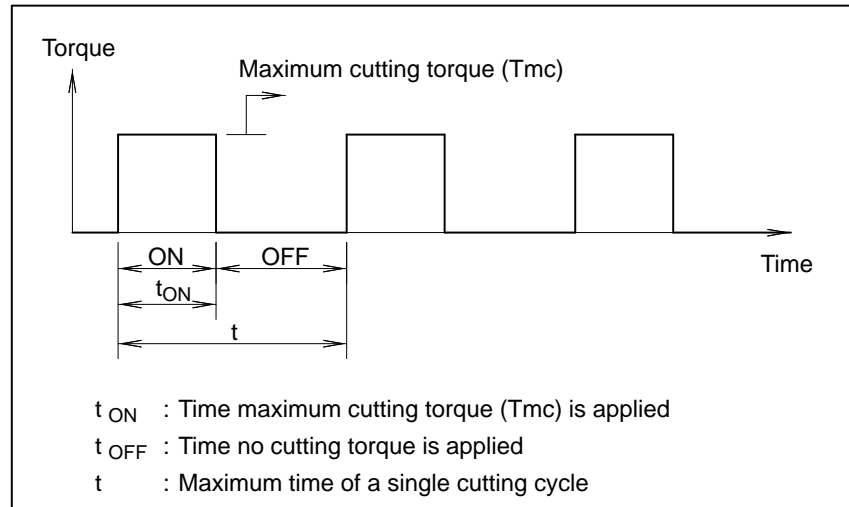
Torque

Maximum cutting torque (Tmc)

ON

OFF

Time

$t_{ON}$

t

$t_{ON}$ : Time maximum cutting torque (Tmc) is applied

$t_{OFF}$ : Time no cutting torque is applied

t : Maximum time of a single cutting cycle